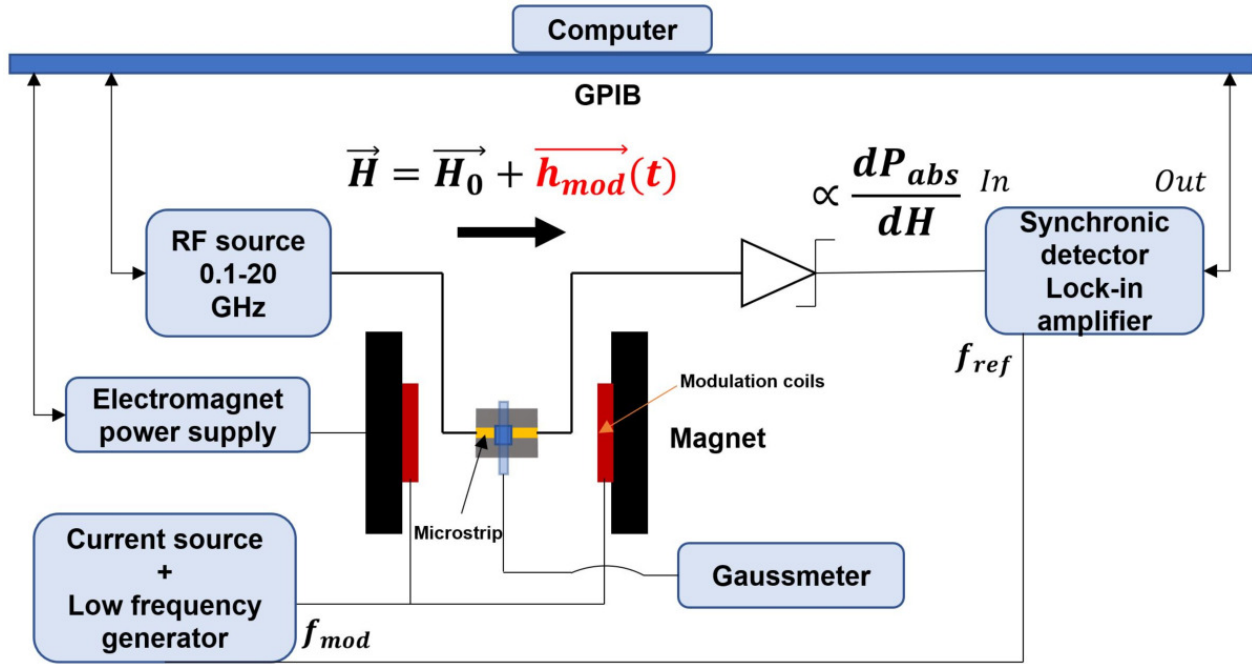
Computer

GPIB

$\overrightarrow{H} = \overrightarrow{H_0} + \overrightarrow{h_{mod}(t)}$

$\propto \frac{dP_{abs}}{dH}$ $In$

$Out$

RF source 0.1-20 GHz

Synchronic detector Lock-in amplifier

$f_{ref}$

Electromagnet power supply

Modulation coils

Magnet

Microstrip

Current source + Low frequency generator

Gaussmeter

$f_{mod}$